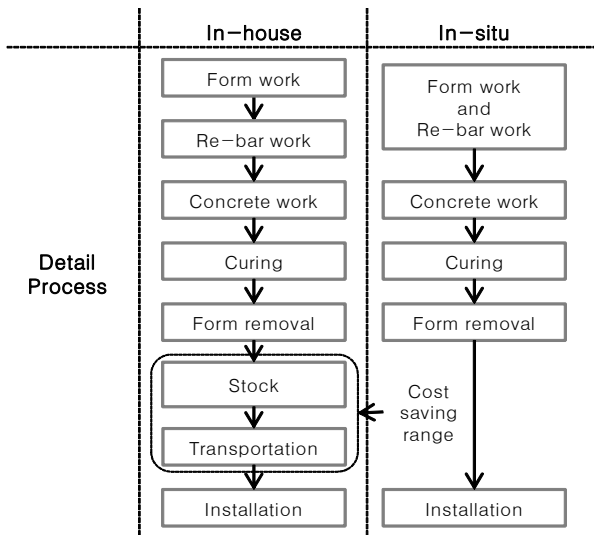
In−house

In−situ

Detail Process

Form work

Re−bar work

Concrete work

Curing

Form removal

Stock

Transportation

Installation

Form work and Re−bar work

Concrete work

Curing

Form removal

Cost saving range

Installation